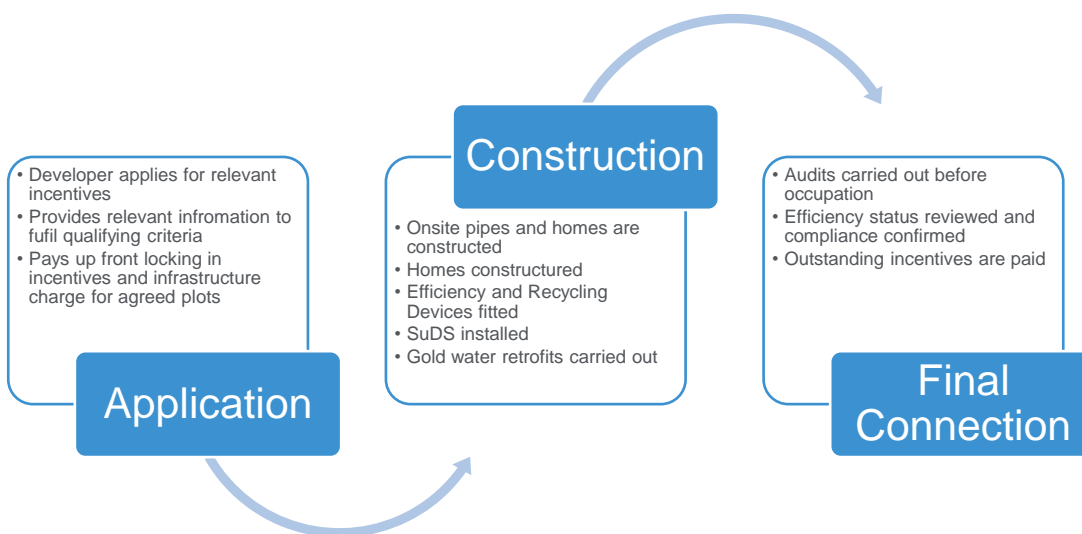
• Developer applies for relevant incentives
• Provides relevant infromation to fufil qualifying criteria
• Pays up front locking in incentives and infrastructure charge for agreed plots

Application

Construction

• Onsite pipes and homes are constructed
• Homes constructured
• Efficiency and Recycling Devices fitted
• SuDS installed
• Gold water retrofits carried out

• Audits carried out before occupation
• Efficiency status reviewed and compliance confirmed
• Outstanding incentives are paid

Final Connection